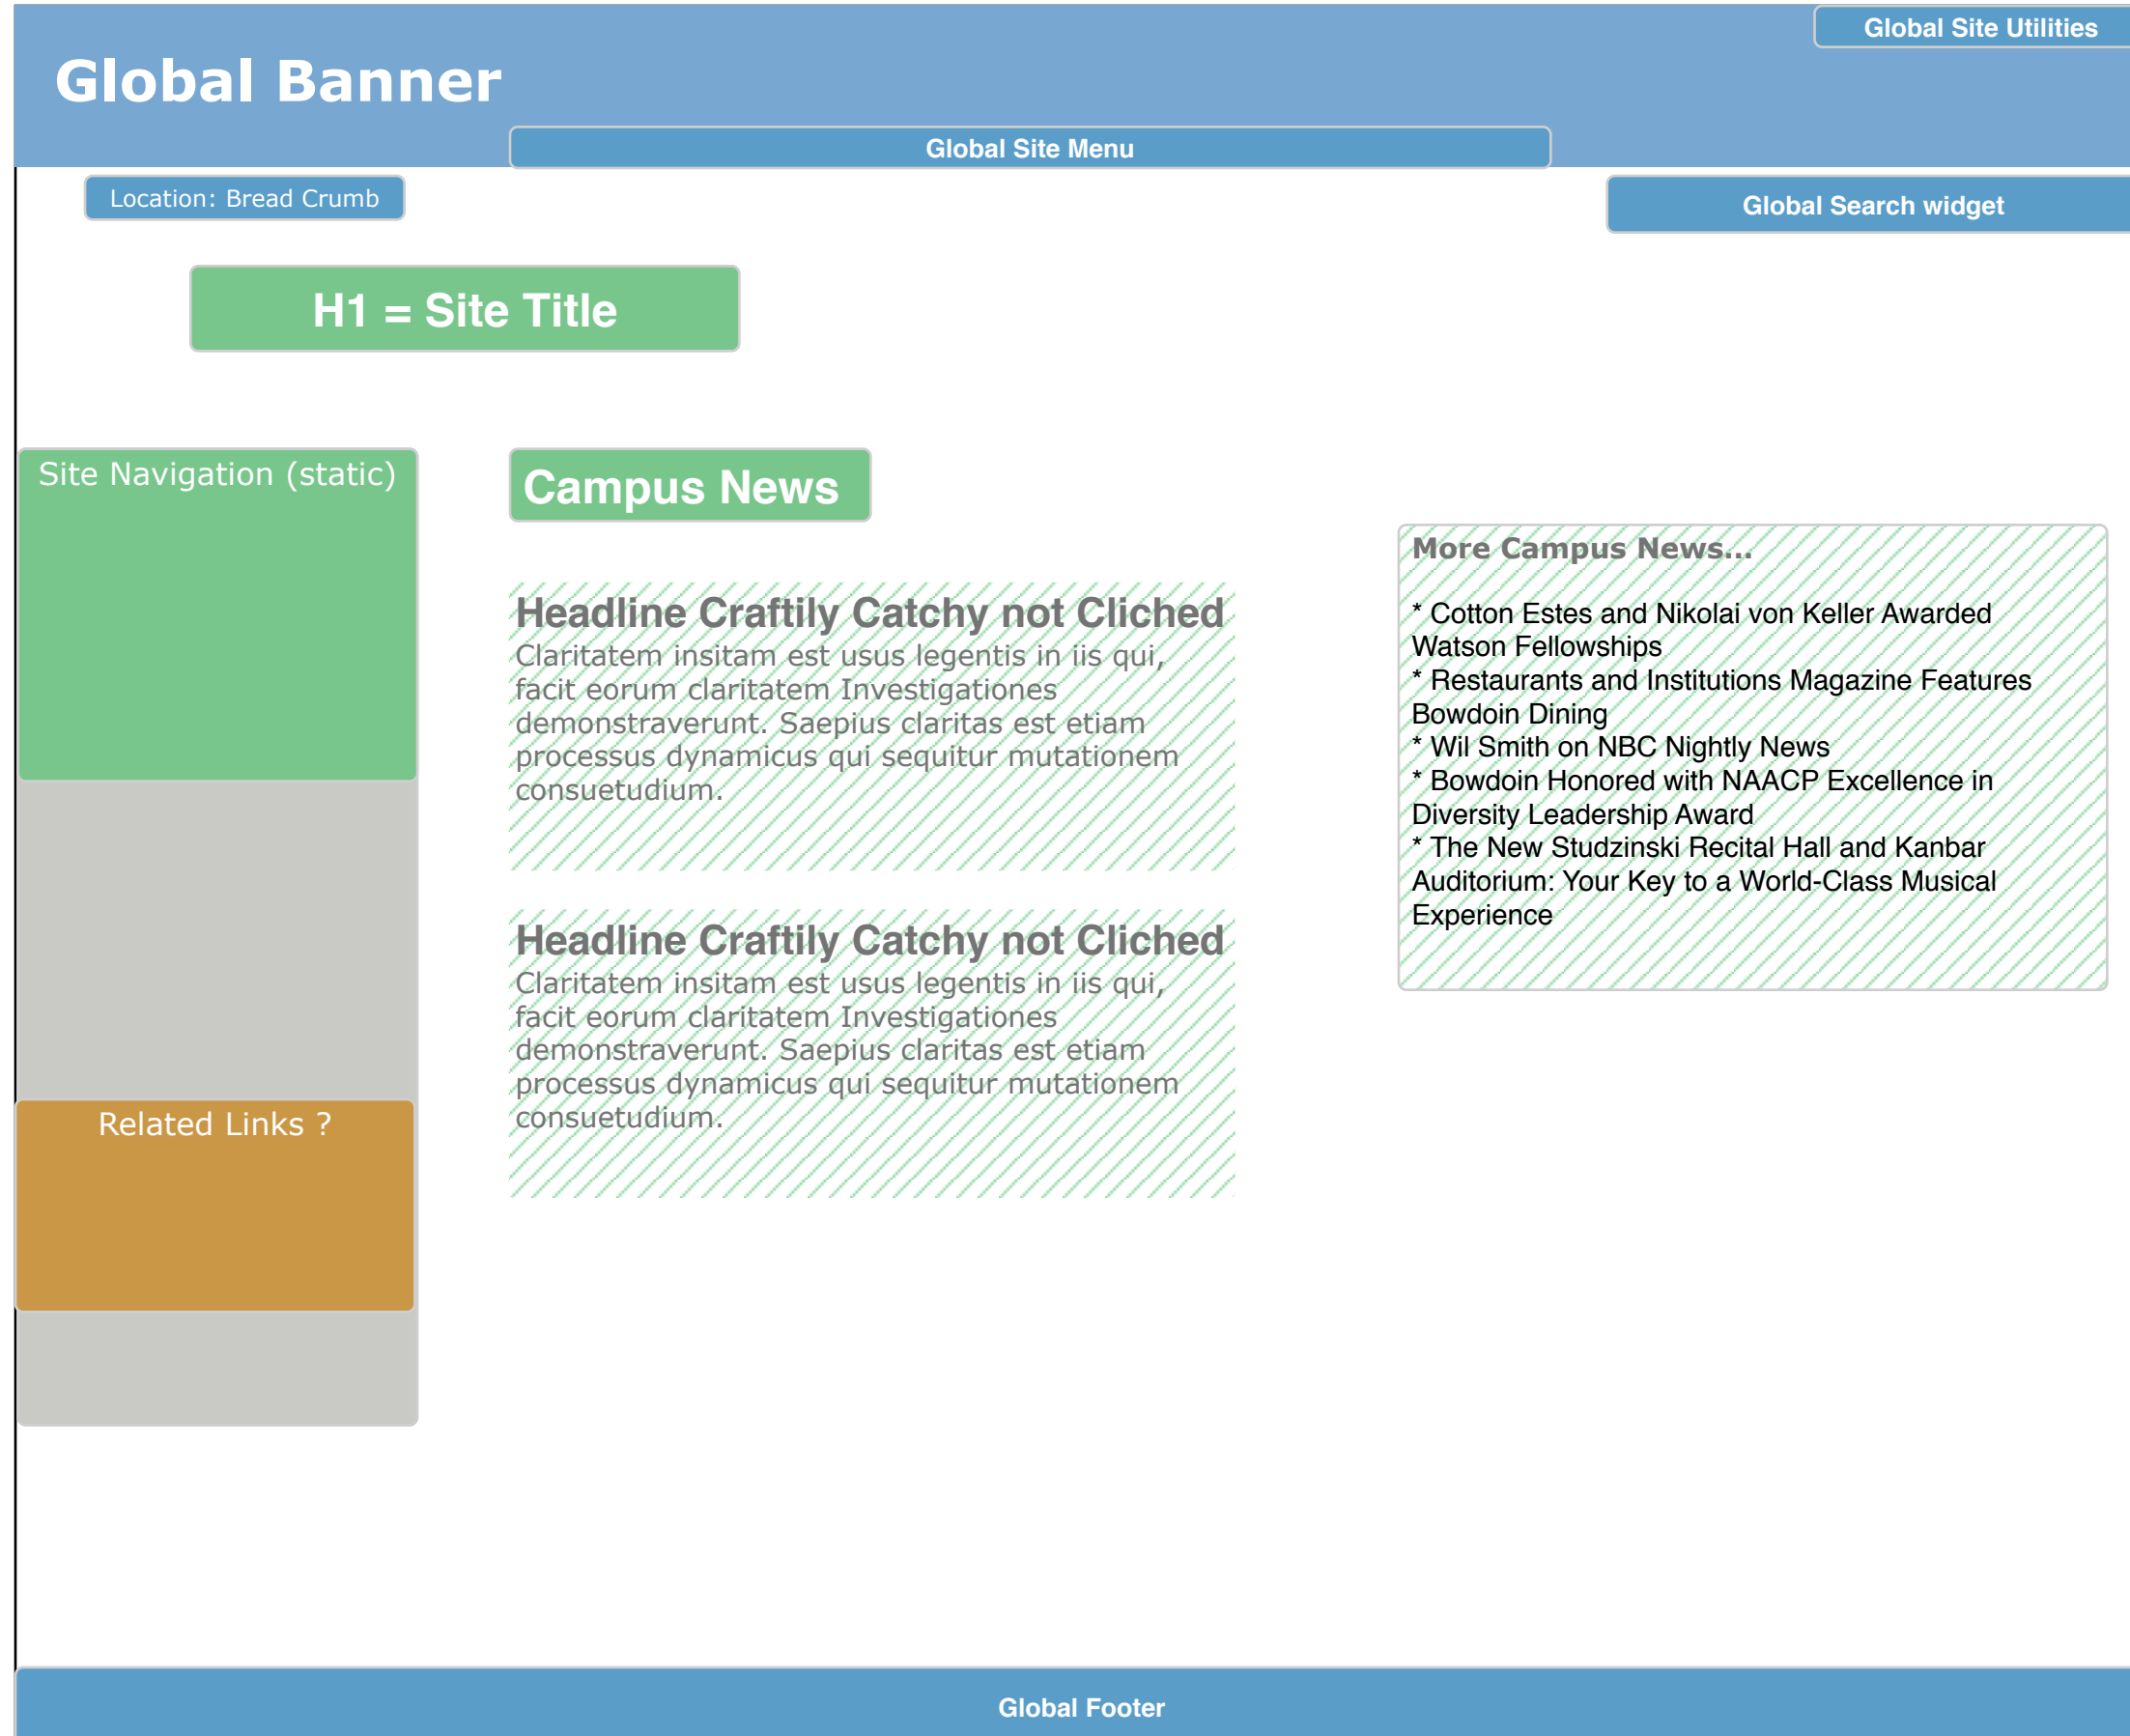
Global Site Utilities

Global Banner

Global Site Menu

Location: Bread Crumb

Global Search widget

H1 = Site Title

Site Navigation (static)

Related Links ?

Campus News

Headline Craftily Catchy not Cliched
Claritatem insitam est usus legentis in iis qui, facit eorum claritatem Investigationes demonstraverunt. Saepius claritas est etiam processus dynamicus qui sequitur mutationem consuetudium.

Headline Craftily Catchy not Cliched
Claritatem insitam est usus legentis in iis qui, facit eorum claritatem Investigationes demonstraverunt. Saepius claritas est etiam processus dynamicus qui sequitur mutationem consuetudium.

More Campus News...

* Cotton Estes and Nikolai von Keller Awarded Watson Fellowships
* Restaurants and Institutions Magazine Features Bowdoin Dining
* Wil Smith on NBC Nightly News
* Bowdoin Honored with NAACP Excellence in Diversity Leadership Award
* The New Studzinski Recital Hall and Kanbar Auditorium: Your Key to a World-Class Musical Experience

Global Footer